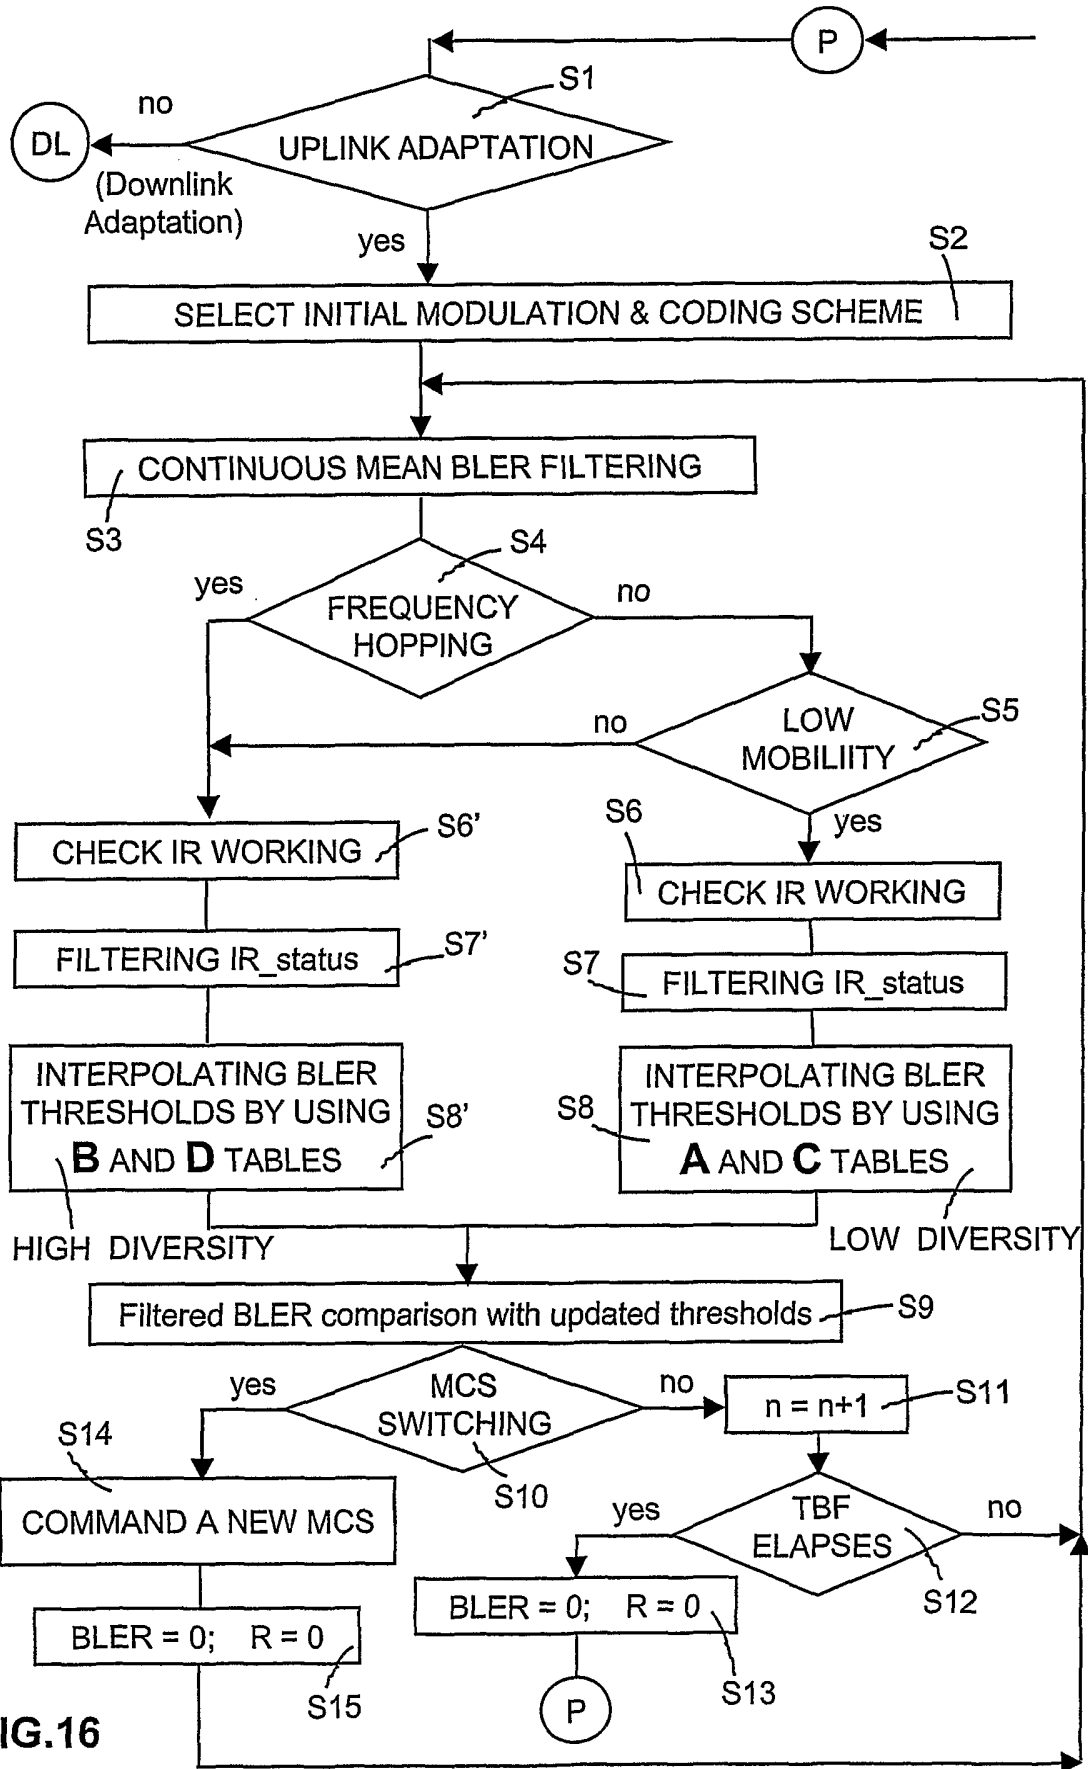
P

S1

no

DL

UPLINK ADAPTATION

(Downlink Adaptation)

yes

S2

SELECT INITIAL MODULATION & CODING SCHEME

CONTINUOUS MEAN BLER FILTERING

S3

S4

yes

FREQUENCY HOPPING

no

no

LOW MOBILIITY

S5

yes

CHECK IR WORKING

S6'

S6

CHECK IR WORKING

FILTERING IR_status

S7'

S7

FILTERING IR_status

INTERPOLATING BLER THRESHOLDS BY USING B AND D TABLES

S8'

S8

INTERPOLATING BLER THRESHOLDS BY USING A AND C TABLES

HIGH DIVERSITY

LOW DIVERSITY

Filtered BLER comparison with updated thresholds

S9

yes

MCS SWITCHING

no

n = n+1

S11

S14

S10

COMMAND A NEW MCS

yes

TBF ELAPSES

no

S12

BLER = 0; R = 0

BLER = 0; R = 0

S15

P

S13

IG.16